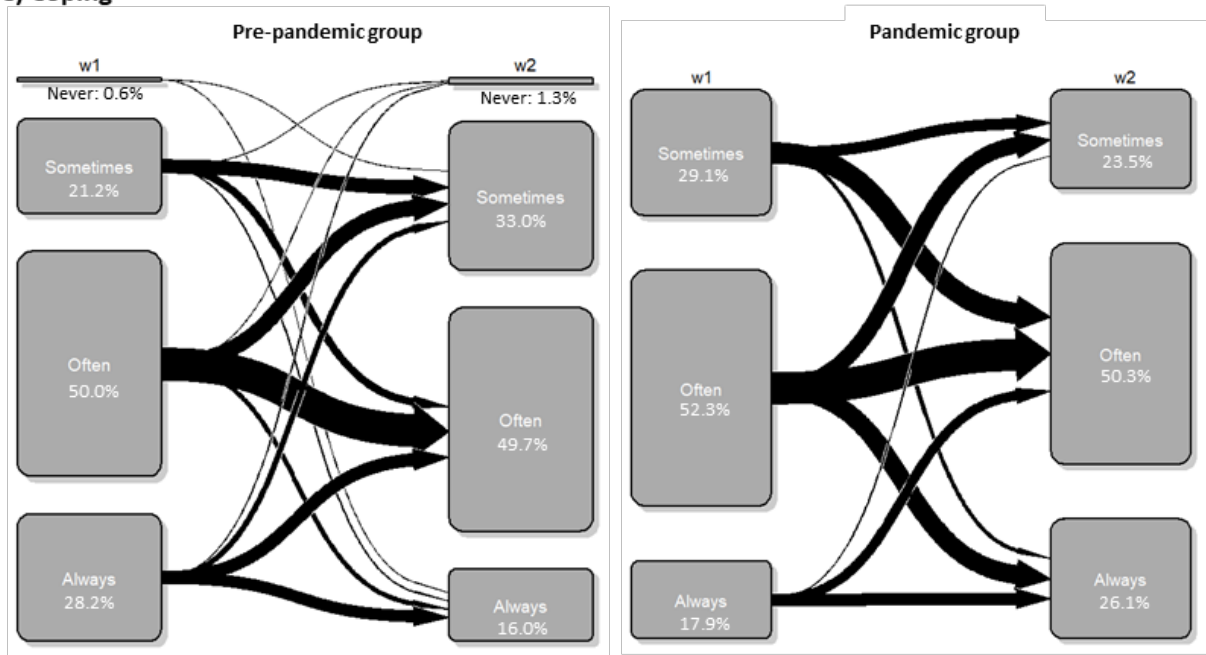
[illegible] Coping

Pre-pandemic group

w1

Never: 0.6%

Sometimes 21.2%

Often 50.0%

Always 28.2%

w2

Never: 1.3%

Sometimes 33.0%

Often 49.7%

Always 16.0%

Pandemic group

w1

Sometimes 29.1%

Often 52.3%

Always 17.9%

w2

Sometimes 23.5%

Often 50.3%

Always 26.1%